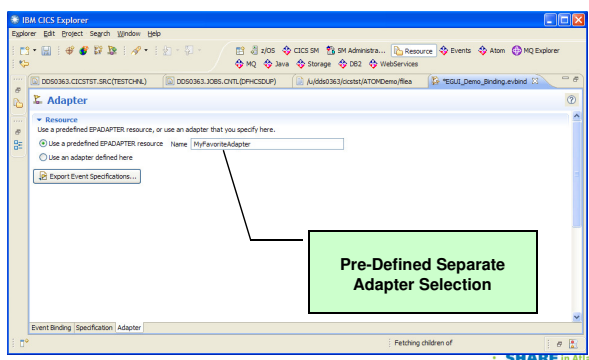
IBM CICS Explorer

Explorer Edit Project Search Window Help

z/OS CICS SM SM Administra... Resource Events Atom MQ Explorer

MQ Java Storage DB2 WebServices

DDS0363.CICSTST.SRC(TESTCHNL) DDS0363.JOBS.CNTL(DFHCSDUP) /u/dds0363/cicstst/ATOMDemo/filea *EGUI_Demo_Binding.evbind

Adapter

Resource

Use a predefined EPADAPTER resource, or use an adapter that you specify here.

Use a predefined EPADAPTER resource Name MyFavoriteAdapter

Use an adapter defined here

Export Event Specifications...

Pre-Defined Separate Adapter Selection

Event Binding Specification Adapter

Fetching children of

SHARE in Atl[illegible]